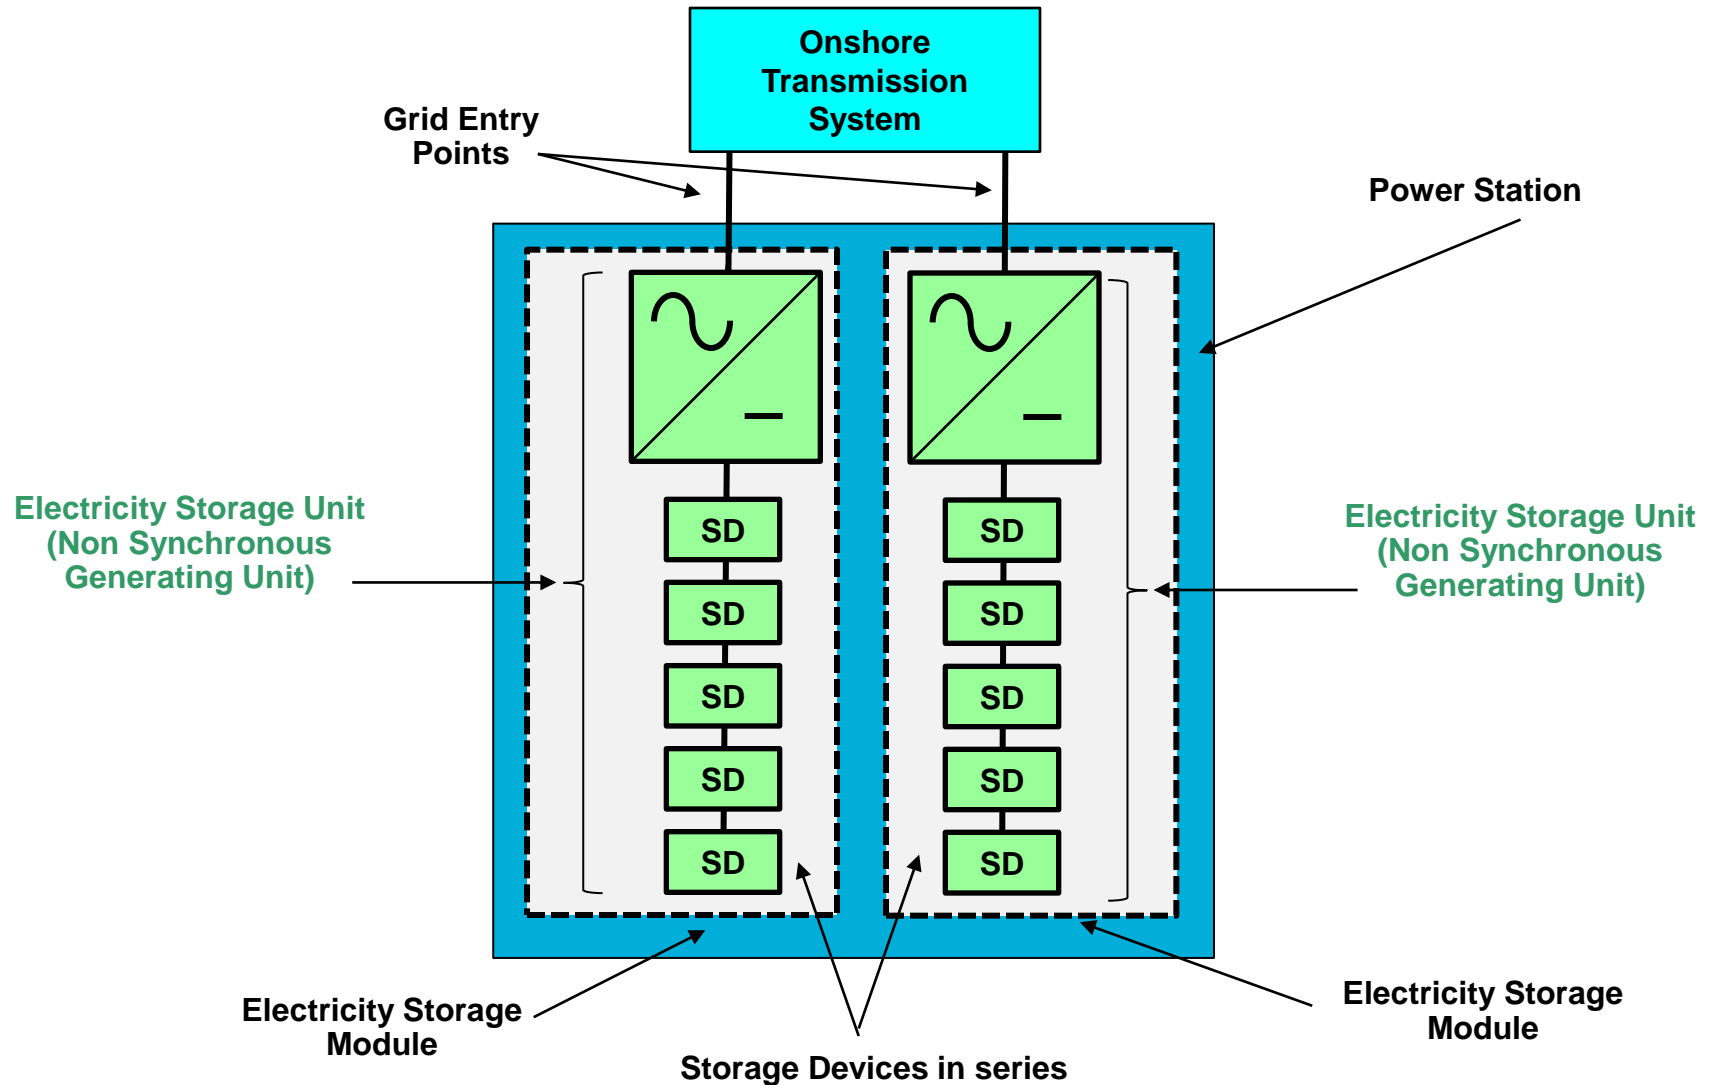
Onshore Transmission System

Grid Entry Points

Power Station

Electricity Storage Unit (Non Synchronous Generating Unit)

SD
SD
SD
SD
SD

SD
SD
SD
SD
SD

Electricity Storage Unit (Non Synchronous Generating Unit)

Electricity Storage Module

Storage Devices in series

Electricity Storage Module